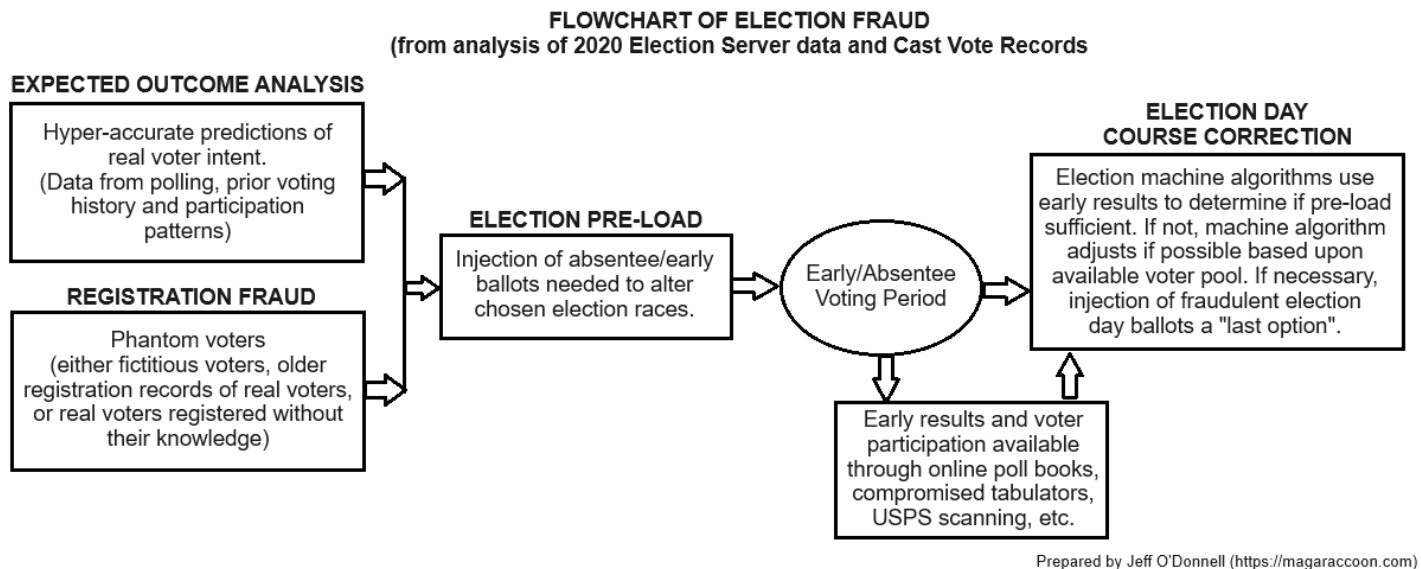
FLOWCHART OF ELECTION FRAUD
(from analysis of 2020 Election Server data and Cast Vote Records

EXPECTED OUTCOME ANALYSIS

Hyper-accurate predictions of real voter intent. (Data from polling, prior voting history and participation patterns)

REGISTRATION FRAUD

Phantom voters (either fictitious voters, older registration records of real voters, or real voters registered without their knowledge)

ELECTION PRE-LOAD

Injection of absentee/early ballots needed to alter chosen election races.

Early/Absentee Voting Period

Early results and voter participation available through online poll books, compromised tabulators, USPS scanning, etc.

ELECTION DAY COURSE CORRECTION

Election machine algorithms use early results to determine if pre-load sufficient. If not, machine algorithm adjusts if possible based upon available voter pool. If necessary, injection of fraudulent election day ballots a "last option".

Prepared by Jeff O'Donnell (https://magaraccoon.com)